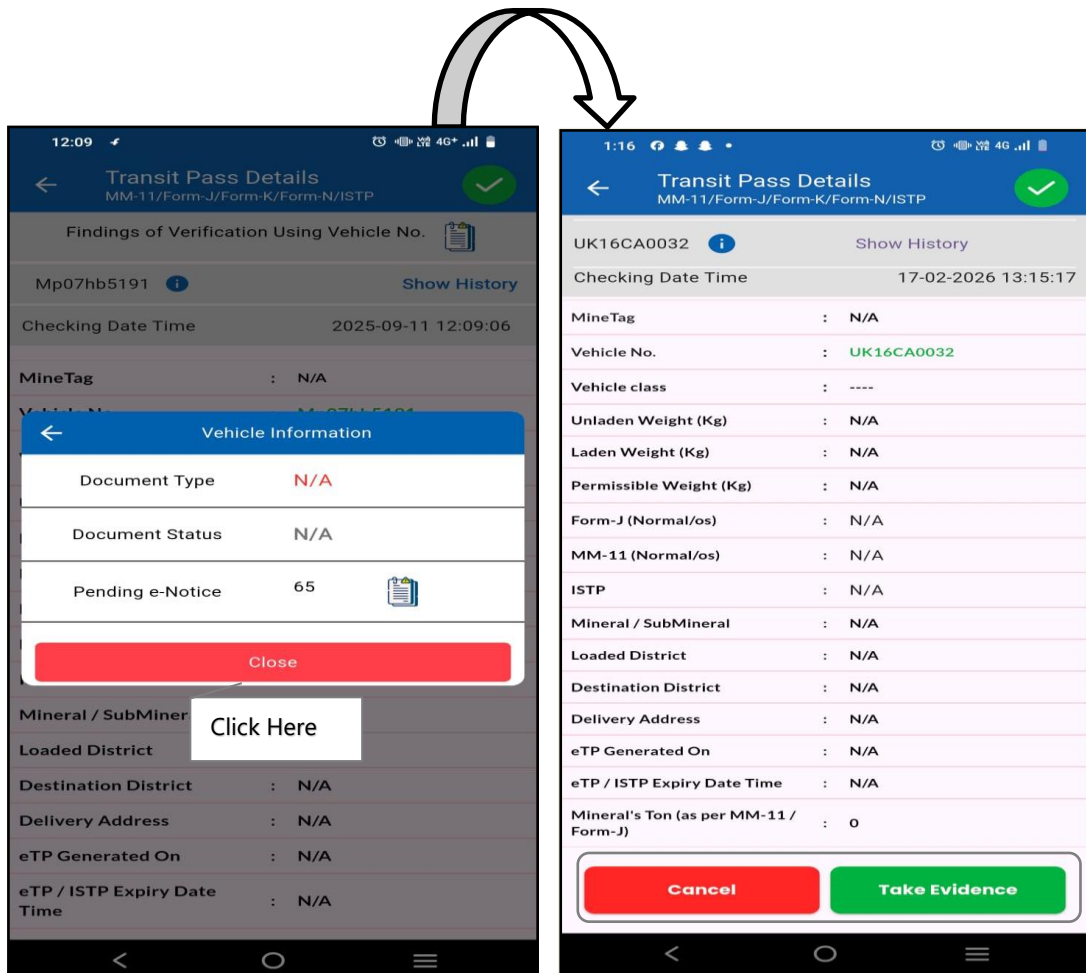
12:09

Transit Pass Details
MM-11/Form-J/Form-K/Form-N/ISTP

Findings of Verification Using Vehicle No.

Mp07hb5191 Show History

Checking Date Time 2025-09-11 12:09:06

MineTag : N/A

Vehicle Information

Document Type N/A

Document Status N/A

Pending e-Notice 65

Close

Click Here

Mineral / SubMiner

Loaded District

Destination District : N/A

Delivery Address : N/A

eTP Generated On : N/A

eTP / ISTP Expiry Date Time : N/A

1:16

Transit Pass Details
MM-11/Form-J/Form-K/Form-N/ISTP

UK16CA0032 Show History

Checking Date Time 17-02-2026 13:15:17

| MineTag | : | N/A |
|---|---|---|
| Vehicle No. | : | UK16CA0032 |
| Vehicle class | : | ---- |
| Unladen Weight (Kg) | : | N/A |
| Laden Weight (Kg) | : | N/A |
| Permissible Weight (Kg) | : | N/A |
| Form-J (Normal/os) | : | N/A |
| MM-11 (Normal/os) | : | N/A |
| ISTP | : | N/A |
| Mineral / SubMineral | : | N/A |
| Loaded District | : | N/A |
| Destination District | : | N/A |
| Delivery Address | : | N/A |
| eTP Generated On | : | N/A |
| eTP / ISTP Expiry Date Time | : | N/A |
| Mineral's Ton (as per MM-11 / Form-J) | : | 0 |

Cancel Take Evidence